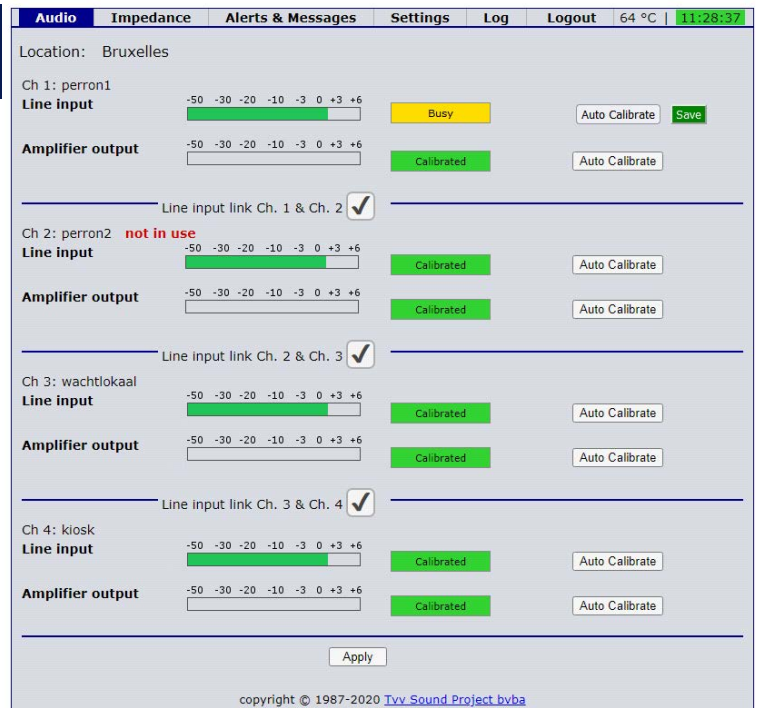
Audio | Impedance | Alerts & Messages | Settings | Log | Logout | 64 °C | 11:28:37

Location: Bruxelles

Ch 1: perron1
Line input
-50 -30 -20 -10 -3 0 +3 +6
Busy
Auto Calibrate
Save

Amplifier output
-50 -30 -20 -10 -3 0 +3 +6
Calibrated
Auto Calibrate

Line input link Ch. 1 & Ch. 2

Ch 2: perron2 not in use
Line input
-50 -30 -20 -10 -3 0 +3 +6
Calibrated
Auto Calibrate

Amplifier output
-50 -30 -20 -10 -3 0 +3 +6
Calibrated
Auto Calibrate

Line input link Ch. 2 & Ch. 3

Ch 3: wachtlokaal
Line input
-50 -30 -20 -10 -3 0 +3 +6
Calibrated
Auto Calibrate

Amplifier output
-50 -30 -20 -10 -3 0 +3 +6
Calibrated
Auto Calibrate

Line input link Ch. 3 & Ch. 4

Ch 4: kiosk
Line input
-50 -30 -20 -10 -3 0 +3 +6
Calibrated
Auto Calibrate

Amplifier output
-50 -30 -20 -10 -3 0 +3 +6
Calibrated
Auto Calibrate

Apply

copyright © 1987-2020 Tvv Sound Project bvba